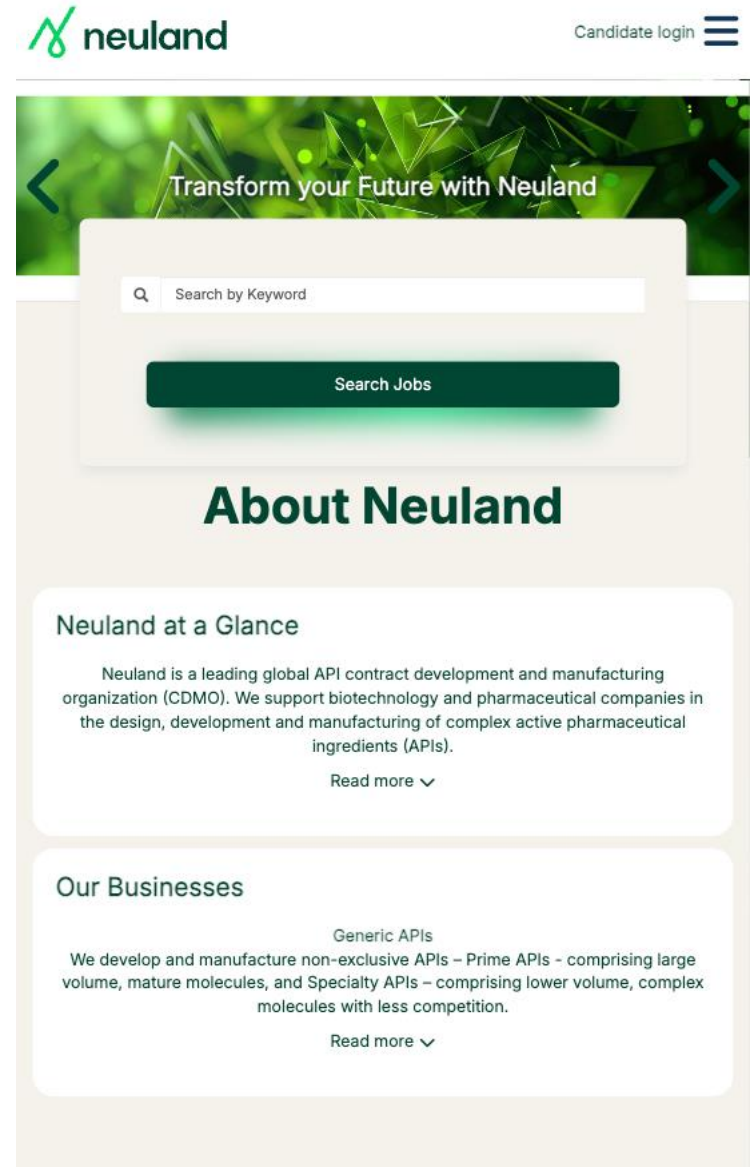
neuland

Candidate login

Transform your Future with Neuland

Search by Keyword

Search Jobs

About Neuland

Neuland at a Glance

Neuland is a leading global API contract development and manufacturing organization (CDMO). We support biotechnology and pharmaceutical companies in the design, development and manufacturing of complex active pharmaceutical ingredients (APIs).

Read more

Our Businesses

Generic APIs
We develop and manufacture non-exclusive APIs – Prime APIs - comprising large volume, mature molecules, and Specialty APIs – comprising lower volume, complex molecules with less competition.

Read more